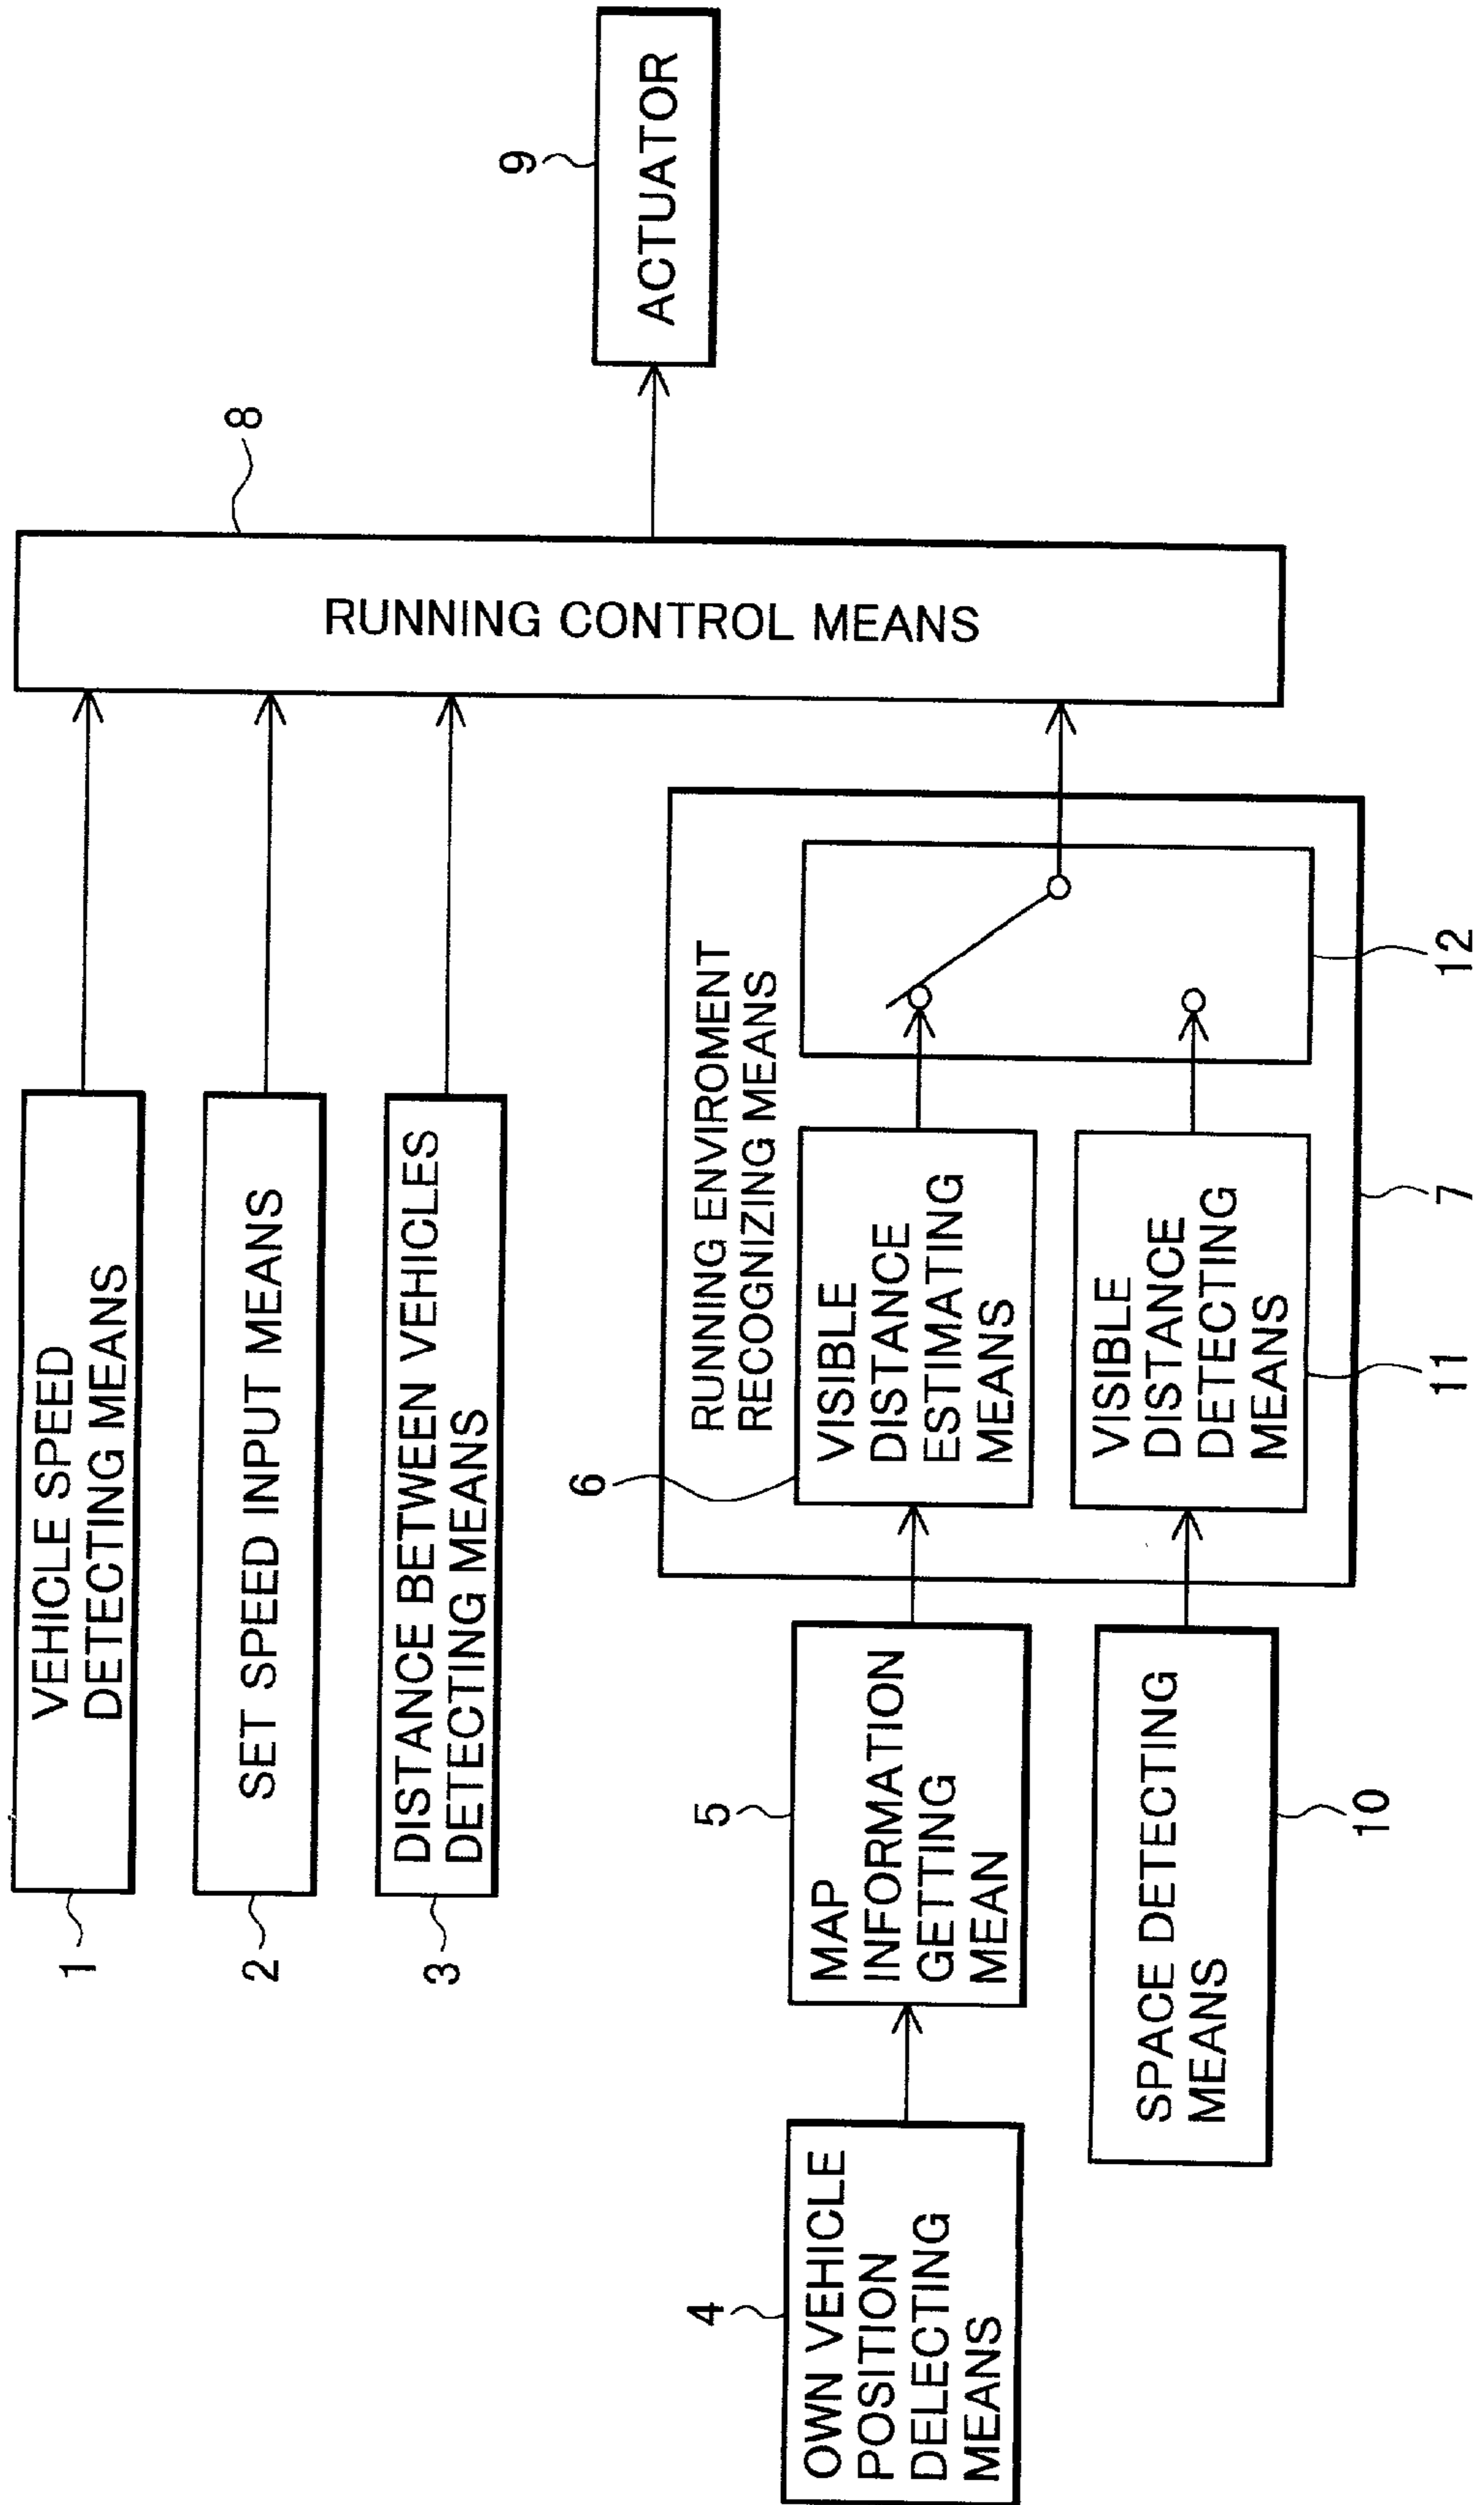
ACTUATOR

9

8

RUNNING CONTROL MEANS

VEHICLE SPEED DETECTING MEANS

1

SET SPEED INPUT MEANS

2

DISTANCE BETWEEN VEHICLES DETECTING MEANS

3

RUNNING ENVIROMENT RECOGNIZING MEANS

VISIBLE DISTANCE ESTIMATING MEANS

6

VISIBLE DISTANCE DETECTING MEANS

11

12

7

MAP INFORMATION GETTING MEAN

5

SPACE DETECTING MEANS

10

OWN VEHICLE POSITION DELECTING MEANS

4